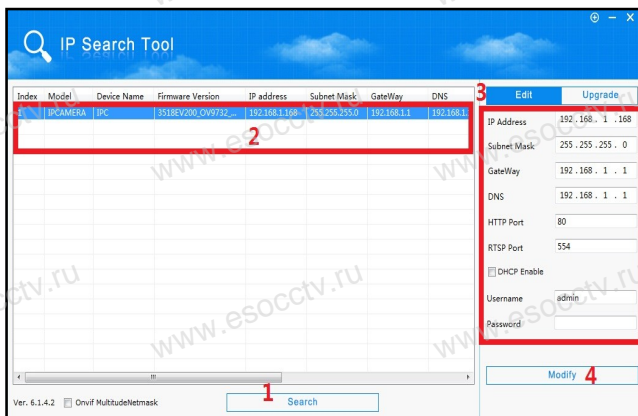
IP Search Tool

| Index | Model | Device Name | Firmware Version | IP address | Subnet Mask | GateWay | DNS |
|---|---|---|---|---|---|---|---|
| 1 | IPCAMERA | IPC | 3518EV200_OV9732_... | 192.168.1.168 | 255.255.255.0 | 192.168.1.1 | 192.168.1. |

2

3
Edit
Upgrade

IP Address 192 . 168 . 1 . 168
Subnet Mask 255 . 255 . 255 . 0
GateWay 192 . 168 . 1 . 1
DNS 192 . 168 . 1 . 1
HTTP Port 80
RTSP Port 554
DHCP Enable
Username admin
Password

Modify 4

www.esocctv.ru
www.esocctv.ru
www.esocctv.ru
www.esocctv.ru
cctv.ru

Ver. 6.1.4.2 Onvif MultitudeNetmask
1
Search